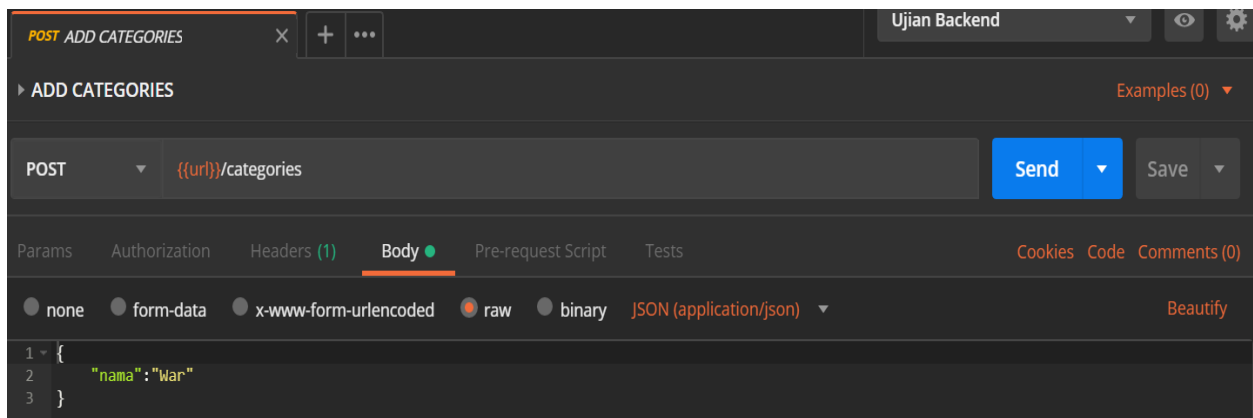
POST ADD CATEGORIES ×
+ •••
Ujian Backend
ADD CATEGORIES
Examples (0)
POST
{{url}}/categories
Send
Save
Params Authorization Headers (1) Body Pre-request Script Tests
Cookies Code Comments (0)
none form-data x-www-form-urlencoded raw binary JSON (application/json)
Beautify
1 {
2 "nama":"War"
3 }